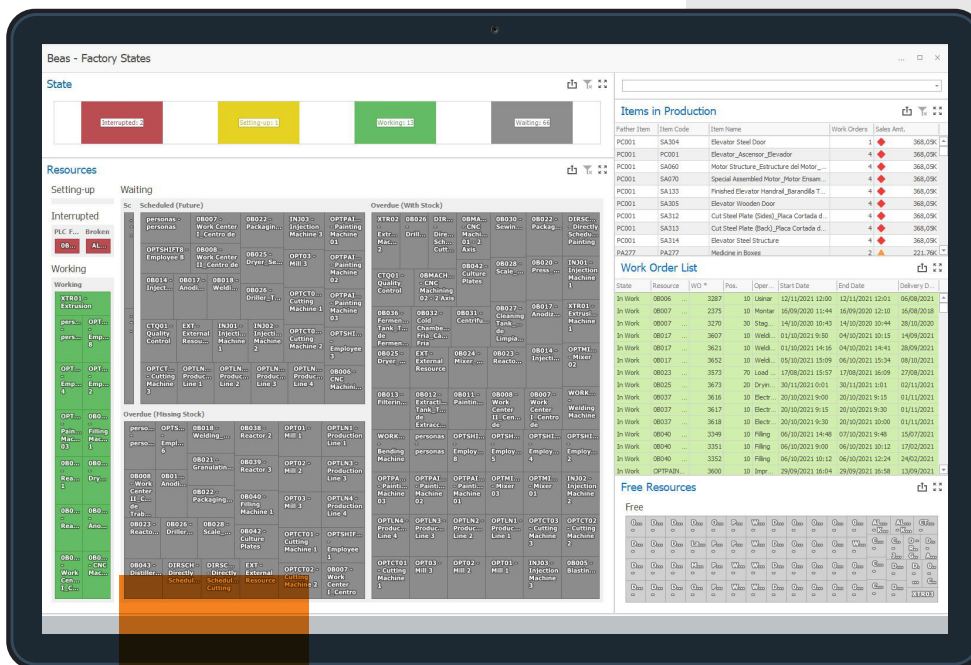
Beas - Factory States

State

Interrupted: 2
Setting-up: 1
Working: 15
Waiting: 66

Resources

Setting-up

Interrupted
PLC F...
Broken
0B...
AL...

Working
Working
XTR01 - Extrusion
pers...
OPT...
pers...
Emp...
OPT...
Emp...
OPT...
Emp...
OPT...
Pain...
Filling Mac...
0B...
Rea...
Dry...
0B...
Rea...
Ano...
OPT...
Work Cen...
0B...
CNC Mac...

Waiting
Scheduled (Future)
personas - personas
0B007 - Work Center I_Centro de
0B022 - Packagin...
INJ03 - Injection Machine 3
OPTPAI... - Painting Machine 01
OPTSHIFT8 - Employee 8
0B008 - Work Center II_Centro de
0B025 - Dryer_Se...
OPT03 - Mill 3
OPTPAI... - Painting Machine 02
0B014 - Inject...
0B017 - Anodi...
0B018 - Weldi...
0B026 - Driller_T...
OPTCT0... - Cutting Machine 1
OPTPAI... - Painting Machine 03
CTQ01 - Quality Control
EXT - External Resou...
INJ01 - Injection Machine 1
INJ02 - Injection Machine 2
OPTCT0... - Cutting Machine 2
OPTSHI... - Employee 3
OPTCT... - Cutting Machine 3
OPTLN... - Produc... Line 1
OPTLN... - Produc... Line 2
OPTLN... - Produc... Line 3
OPTLN... - Produc... Line 4
0B006 - CNC Machini...

Overdue (Missing Stock)
perso...
OPTS... - Empl... 6
0B018 - Welding...
0B038 - Reactor 2
OPT01 - Mill 1
OPTLN1 - Production Line 1
0B021 - Granulatin...
0B039 - Reactor 3
OPT02 - Mill 2
OPTLN3 - Production Line 3
0B008 - Work Center II_Centro de Trab...
0B01... - Anodi...
0B022 - Packaging...
0B040 - Filling Machine 1
OPT03 - Mill 3
OPTLN4 - Production Line 4
0B023 - Reacto...
0B026 - Driller...
0B028 - Scale_...
0B042 - Culture Plates
OPTCT01 - Cutting Machine 1
OPTSHI... - Employee 1
0B043 - Distiller...
DIRSCH - Directly Schedul...
DIRSC... - Directly Schedul... Cutting
EXT - External Resource
OPTCT02 - Cutting Machine 2
0B007 - Work Center I_Centro

Overdue (With Stock)
XTR02 - Extr... Mac... 2
0B026 - Drill...
DIR... - Dire... Sch... Cutt...
0BMA... - CNC Machini... 01 - 2 Axis
0B030 - Sewin...
0B022 - Packag...
DIRSC... - Directly Schedu... Painting
CTQ01 - Quality Control
0BMACH... - CNC Machining 02 - 2 Axis
0B042 - Culture Plates
0B028 - Scale_...
0B020 - Press ...
INJ01 - Injection Machine 1
0B036 - Fermen... Tank T... de Fermen...
0B032 - Cold Chambe... Fria_Ca... Fria
0B031 - Centrifu...
0B027 - Cleaning Tank_... de Limpia...
0B017 - Anodiz...
XTR01 - Extrusi... Machine 1
0B025 - Dryer_...
EXT - External Resource
0B024 - Mixer_...
0B023 - Reacto...
0B014 - Injecti...
OPTMI... - Mixer 02
0B013 - Filterin...
0B012 - Extracti... Tank_T... de Extracc...
0B011 - Paintin...
0B008 - Work Center II_Centro de
0B007 - Work Center I_Centro de
WORK... - Welding Machine
WORK... - Bending Machine
personas - personas
OPTSH... - Employ... 8
OPTSH... - Employ... 5
OPTSHI... - Employ... 4
OPTSHI... - Employ... 2
OPTPA... - Painti... Machine 03
OPTPA... - Painti... Machine 02
OPTPAI... - Painti... Machine 01
OPTMI... - Mixer 03
OPTMI... - Mixer 01
INJ02 - Injection Machine 2
OPTLN4 - Produc... Line 4
OPTLN3 - Produc... Line 3
OPTLN2 - Produc... Line 2
OPTLN1 - Produc... Line 1
OPTCT03 - Cutting Machine 3
OPTCT02 - Cutting Machine 2
OPTCT01 - Cutting Machine 1
OPT03 - Mill 3
OPT02 - Mill 2
OPT01 - Mill 1
INJ03 - Injection Machine 3
0B005 - Blastin...

Items in Production

| Father Item | Item Code | Item Name | Work Orders | Sales Amt. |
|---|---|---|---|---|
| PC001 | SA304 | Elevator Steel Door | 4 | 368,05€ |
| PC001 | PC001 | Elevator_Ascensor_Elevador | 4 | 368,05€ |
| PC001 | SA060 | Motor Structure_Estructura del Motor_... | 4 | 368,05€ |
| PC001 | SA070 | Special Assembled Motor_Motor Ensam... | 4 | 368,05€ |
| PC001 | SA133 | Finished Elevator Handrail_Barandilla T... | 4 | 368,05€ |
| PC001 | SA305 | Elevator Wooden Door | 4 | 368,05€ |
| PC001 | SA312 | Cut Steel Plate (Sides)_Placa Cortada d... | 4 | 368,05€ |
| PC001 | SA313 | Cut Steel Plate (Back)_Placa Cortada d... | 4 | 368,05€ |
| PC001 | SA314 | Elevator Steel Structure | 4 | 368,05€ |
| PA277 | PA277 | Medicine in Boxes | 4 | 368,05€ |

Work Order List

| State | Resource | WO * | Pos. | Oper... | Start Date | End Date | Delivery D... |
|---|---|---|---|---|---|---|---|
| In Work | 0B006 | 3287 | 10 | Usinar | 12/11/2021 12:00 | 12/11/2021 12:00 | 06/08/2021 |
| In Work | 0B007 | 2375 | 10 | Montar | 16/09/2020 11:44 | 16/09/2020 12:10 | 16/08/2018 |
| In Work | 0B007 | 3270 | 30 | Stag... | 14/10/2020 10:43 | 14/10/2020 10:44 | 28/10/2020 |
| In Work | 0B017 | 3607 | 10 | Weldi... | 01/10/2021 9:30 | 04/10/2021 10:15 | 14/09/2021 |
| In Work | 0B017 | 3621 | 10 | Weldi... | 01/10/2021 14:16 | 04/10/2021 14:41 | 28/09/2021 |
| In Work | 0B017 | 3652 | 10 | Weldi... | 05/10/2021 15:09 | 06/10/2021 15:34 | 08/10/2021 |
| In Work | 0B023 | 3573 | 70 | Load ... | 17/08/2021 15:57 | 17/08/2021 16:09 | 27/08/2021 |
| In Work | 0B025 | 3673 | 20 | Dryin... | 30/11/2021 0:01 | 30/11/2021 1:01 | 02/11/2021 |
| In Work | 0B037 | 3616 | 10 | Electr... | 20/10/2021 9:00 | 20/10/2021 9:15 | 01/11/2021 |
| In Work | 0B037 | 3617 | 10 | Electr... | 20/10/2021 9:15 | 20/10/2021 9:30 | 01/11/2021 |
| In Work | 0B037 | 3618 | 10 | Electr... | 20/10/2021 9:30 | 20/10/2021 10:00 | 01/11/2021 |
| In Work | 0B040 | 3349 | 10 | Filling | 06/10/2021 14:48 | 07/10/2021 9:48 | 15/07/2021 |
| In Work | 0B040 | 3351 | 10 | Filling | 06/10/2021 9:48 | 06/10/2021 10:12 | 17/02/2021 |
| In Work | 0B040 | 3352 | 10 | Filling | 06/10/2021 10:12 | 06/10/2021 12:24 | 24/02/2021 |
| In Work | OPTPAIN... | 3600 | 10 | Impr... | 29/09/2021 16:04 | 29/09/2021 16:58 | 13/09/2021 |

Free Resources

Free
XTR03